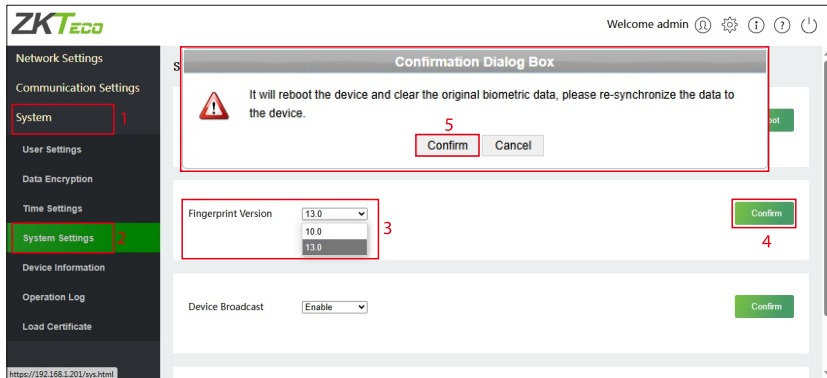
ZKTeco

Welcome admin

Network Settings
Communication Settings
System 1
User Settings
Data Encryption
Time Settings
System Settings 2
Device Information
Operation Log
Load Certificate

S

Confirmation Dialog Box
It will reboot the device and clear the original biometric data, please re-synchronize the data to the device.
5
Confirm Cancel

oot

Fingerprint Version 13.0
10.0
13.0
3

Confirm
4

Device Broadcast Enable
Confirm

https://192.168.1.201/sys.html